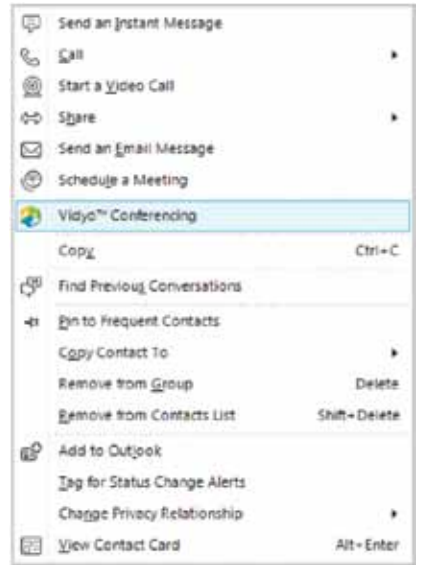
Send an Instant Message

Call

Start a Video Call

Share

Send an Email Message

Schedule a Meeting

Vidyo™ Conferencing

Copy Ctrl+C

Find Previous Conversations

Pin to Frequent Contacts

Copy Contact To

Remove from Group Delete

Remove from Contacts List Shift+Delete

Add to Outlook

Tag for Status Change Alerts

Change Privacy Relationship

View Contact Card Alt+Enter